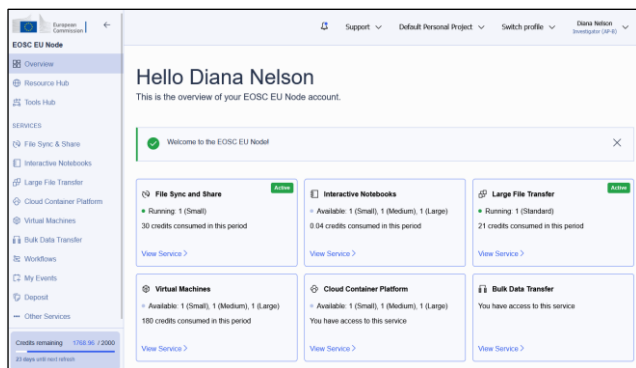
European Commission

EOSC EU Node

Overview
Resource Hub
Tools Hub

SERVICES
File Sync & Share
Interactive Notebooks
Large File Transfer
Cloud Container Platform
Virtual Machines
Bulk Data Transfer
Workflows
My Events
Deposit
Other Services

Credits remaining 1768.96 / 2000
23 days until next refresh

Support
Default Personal Project
Switch profile
Diana Nelson
Investigator (AP-8)

Hello Diana Nelson

This is the overview of your EOSC EU Node account.

Welcome to the EOSC EU Node!

File Sync and Share
Active
• Running: 1 (Small)
30 credits consumed in this period
View Service >

Interactive Notebooks
• Available: 1 (Small), 1 (Medium), 1 (Large)
0.04 credits consumed in this period
View Service >

Large File Transfer
Active
• Running: 1 (Standard)
21 credits consumed in this period
View Service >

Virtual Machines
• Available: 1 (Small), 1 (Medium), 1 (Large)
180 credits consumed in this period
View Service >

Cloud Container Platform
• Available: 1 (Small), 1 (Medium), 1 (Large)
You have access to this service
View Service >

Bulk Data Transfer
You have access to this service
View Service >